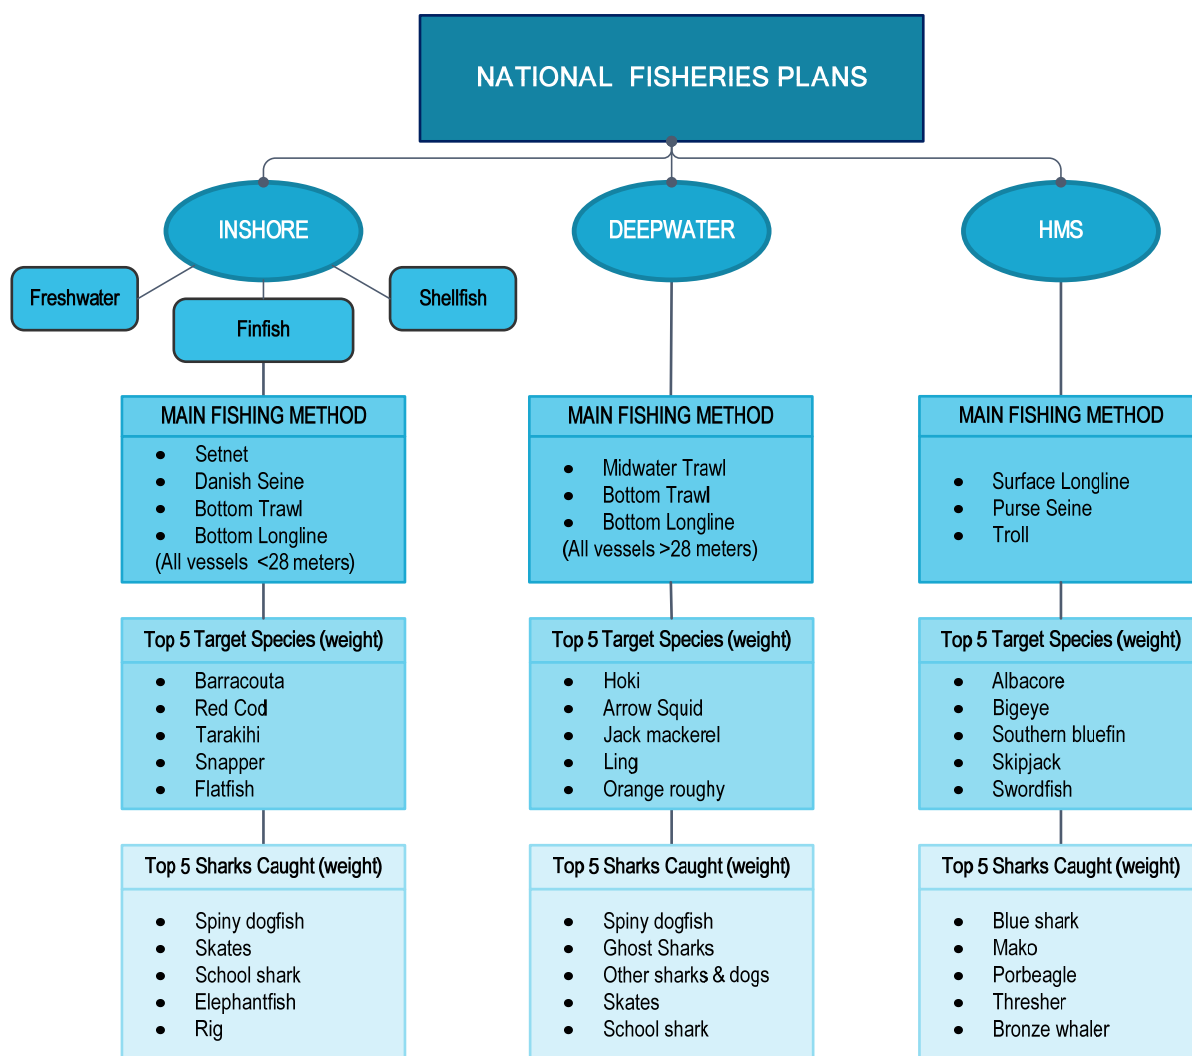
NATIONAL FISHERIES PLANS

INSHORE

Freshwater

Finfish

Shellfish

MAIN FISHING METHOD

- Setnet
- Danish Seine
- Bottom Trawl
- Bottom Longline

(All vessels <28 meters)

Top 5 Target Species (weight)

- Barracouta
- Red Cod
- Tarakihi
- Snapper
- Flatfish

Top 5 Sharks Caught (weight)

- Spiny dogfish
- Skates
- School shark
- Elephantfish
- Rig

DEEPWATER

MAIN FISHING METHOD

- Midwater Trawl
- Bottom Trawl
- Bottom Longline

(All vessels >28 meters)

Top 5 Target Species (weight)

- Hoki
- Arrow Squid
- Jack mackerel
- Ling
- Orange roughy

Top 5 Sharks Caught (weight)

- Spiny dogfish
- Ghost Sharks
- Other sharks & dogs
- Skates
- School shark

HMS

MAIN FISHING METHOD

- Surface Longline
- Purse Seine
- Troll

Top 5 Target Species (weight)

- Albacore
- Bigeye
- Southern bluefin
- Skipjack
- Swordfish

Top 5 Sharks Caught (weight)

- Blue shark
- Mako
- Porbeagle
- Thresher
- Bronze whaler